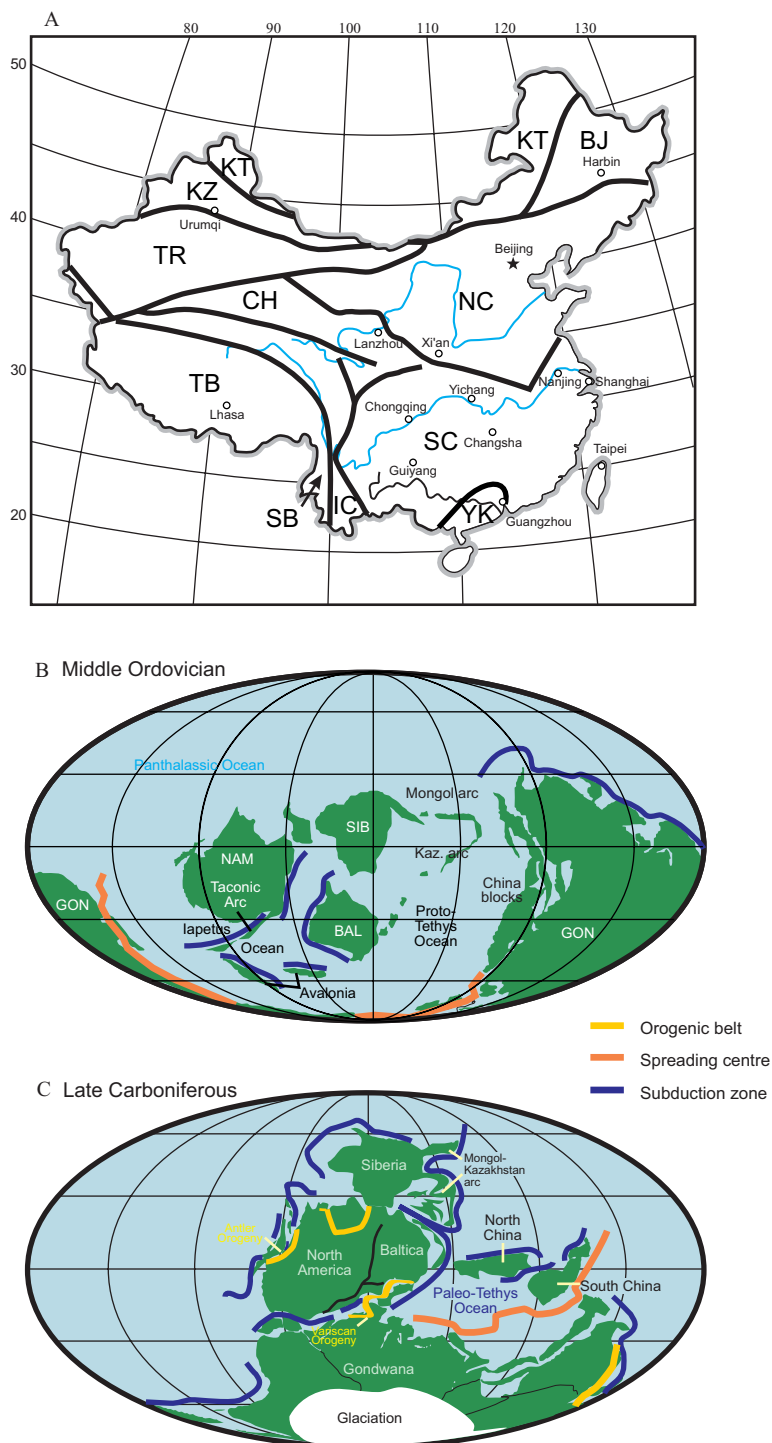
A

80 90 100 110 120 130

50

40

30

20

KT
BJ
KT
Harbin
KZ
Urumqi
TR
Beijing
CH
NC
Lanzhou
Xi'an
TB
Nanjing
Shanghai
Lhasa
Yichang
Chongqing
SC
Changsha
Taipei
Guiyang
SB
IC
YK
Guangzhou

B Middle Ordovician

Panthalassic Ocean
Mongol arc
SIB
NAM
Kaz. arc
Taconic Arc
China blocks
GON
Iapetus
Ocean
BAL
Proto-Tethys Ocean
GON
Avalonia

Orogenic belt
Spreading centre
Subduction zone

C Late Carboniferous

Siberia
Mongol-Kazakhstan arc
Antler Orogeny
North China
North America
Baltica
South China
Paleo-Tethys Ocean
Variscan Orogeny
Gondwana
Glaciation